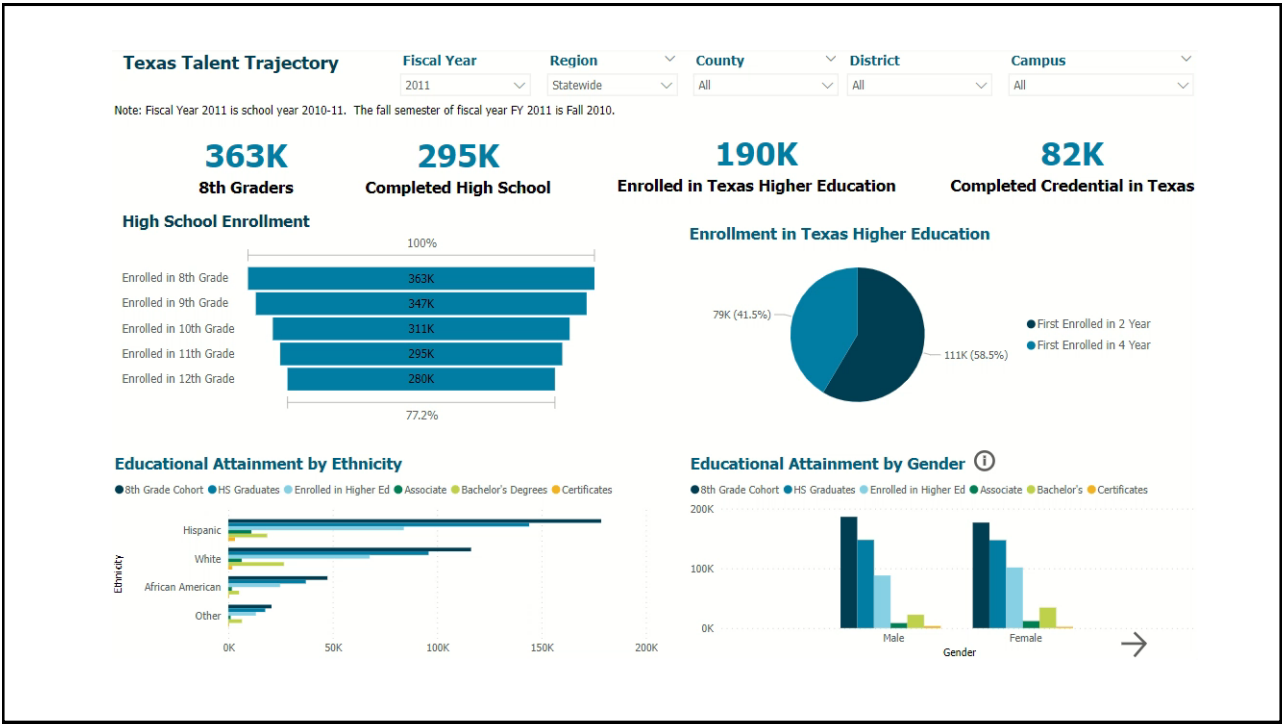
Texas Talent Trajectory

Fiscal Year
2011

Region
Statewide

County
All

District
All

Campus
All

Note: Fiscal Year 2011 is school year 2010-11. The fall semester of fiscal year FY 2011 is Fall 2010.

363K
8th Graders

295K
Completed High School

190K
Enrolled in Texas Higher Education

82K
Completed Credential in Texas

High School Enrollment

100%

Enrolled in 8th Grade 363K
Enrolled in 9th Grade 347K
Enrolled in 10th Grade 311K
Enrolled in 11th Grade 295K
Enrolled in 12th Grade 280K

77.2%

Enrollment in Texas Higher Education

79K (41.5%)
111K (58.5%)

First Enrolled in 2 Year
First Enrolled in 4 Year

Educational Attainment by Ethnicity

8th Grade Cohort HS Graduates Enrolled in Higher Ed Associate Bachelor's Degrees Certificates

Ethnicity

Hispanic
White
African American
Other

0K 50K 100K 150K 200K

Educational Attainment by Gender

8th Grade Cohort HS Graduates Enrolled in Higher Ed Associate Bachelor's Certificates

200K
100K
0K

Male
Female
Gender